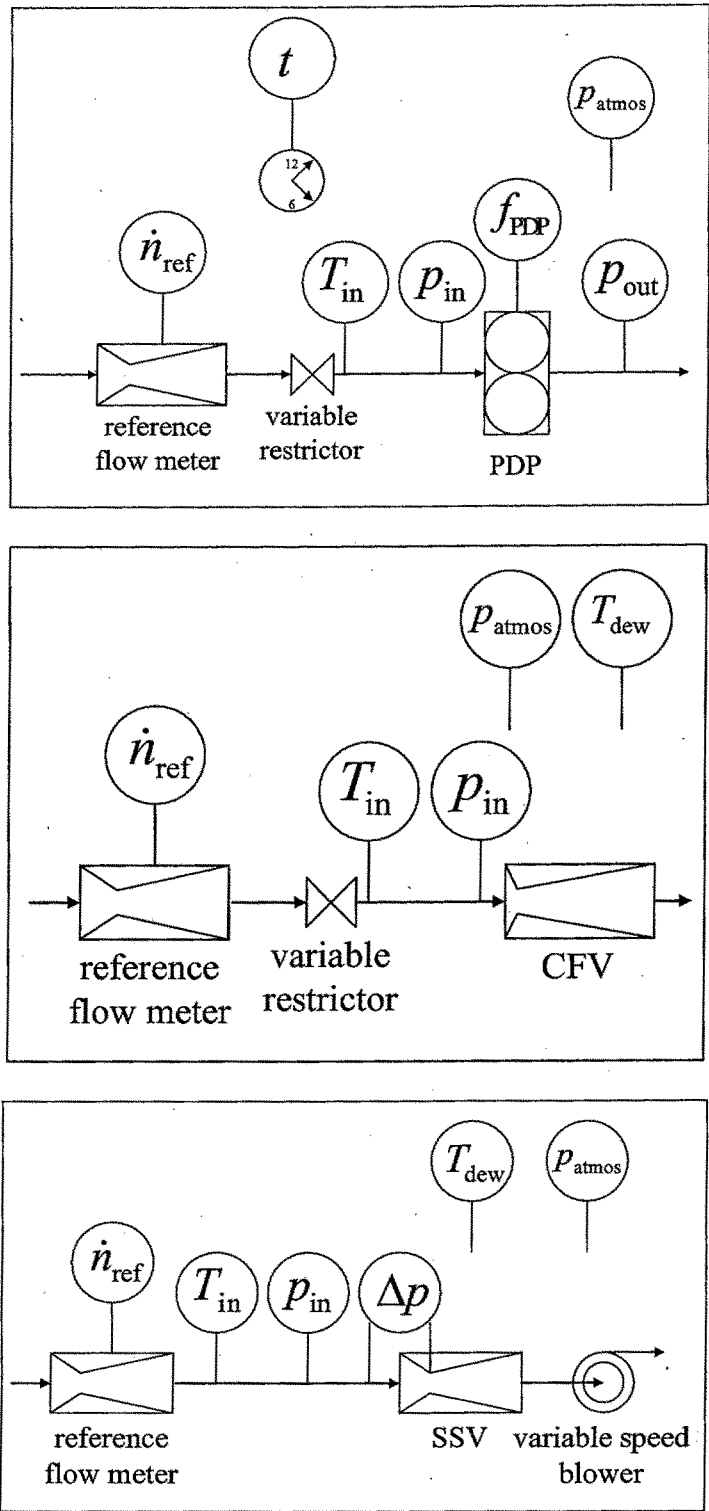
$t$

12
6

$p_{atmos}$

$\dot{n}_{ref}$

$T_{in}$

$p_{in}$

$f_{PDP}$

$p_{out}$

reference flow meter

variable restrictor

PDP

$p_{atmos}$

$T_{dew}$

$\dot{n}_{ref}$

$T_{in}$

$p_{in}$

reference flow meter

variable restrictor

CFV

$T_{dew}$

$p_{atmos}$

$\dot{n}_{ref}$

$T_{in}$

$p_{in}$

$\Delta p$

reference flow meter

SSV

variable speed blower